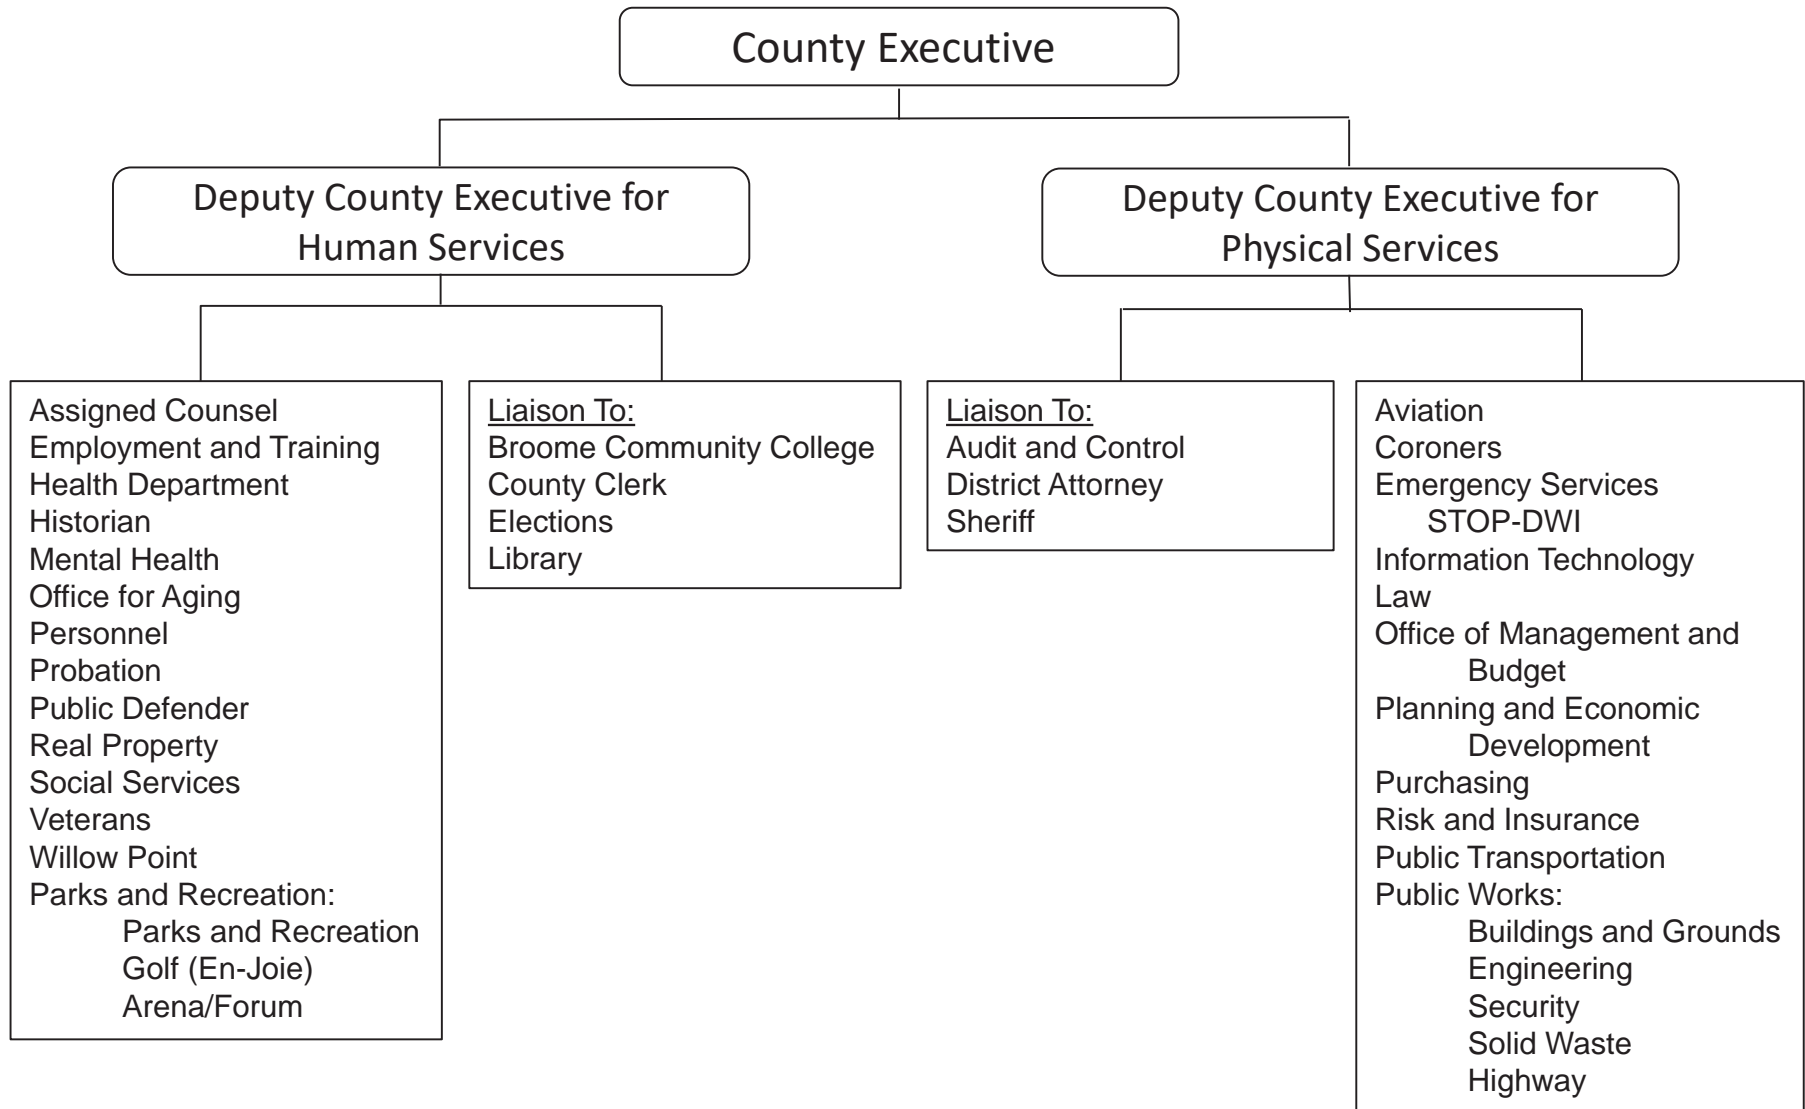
County Executive

Deputy County Executive for Human Services

Deputy County Executive for Physical Services

Assigned Counsel
Employment and Training
Health Department
Historian
Mental Health
Office for Aging
Personnel
Probation
Public Defender
Real Property
Social Services
Veterans
Willow Point
Parks and Recreation:
Parks and Recreation
Golf (En-Joie)
Arena/Forum

Liaison To:
Broome Community College
County Clerk
Elections
Library

Liaison To:
Audit and Control
District Attorney
Sheriff

Aviation
Coroners
Emergency Services
STOP-DWI
Information Technology
Law
Office of Management and Budget
Planning and Economic Development
Purchasing
Risk and Insurance
Public Transportation
Public Works:
Buildings and Grounds
Engineering
Security
Solid Waste
Highway